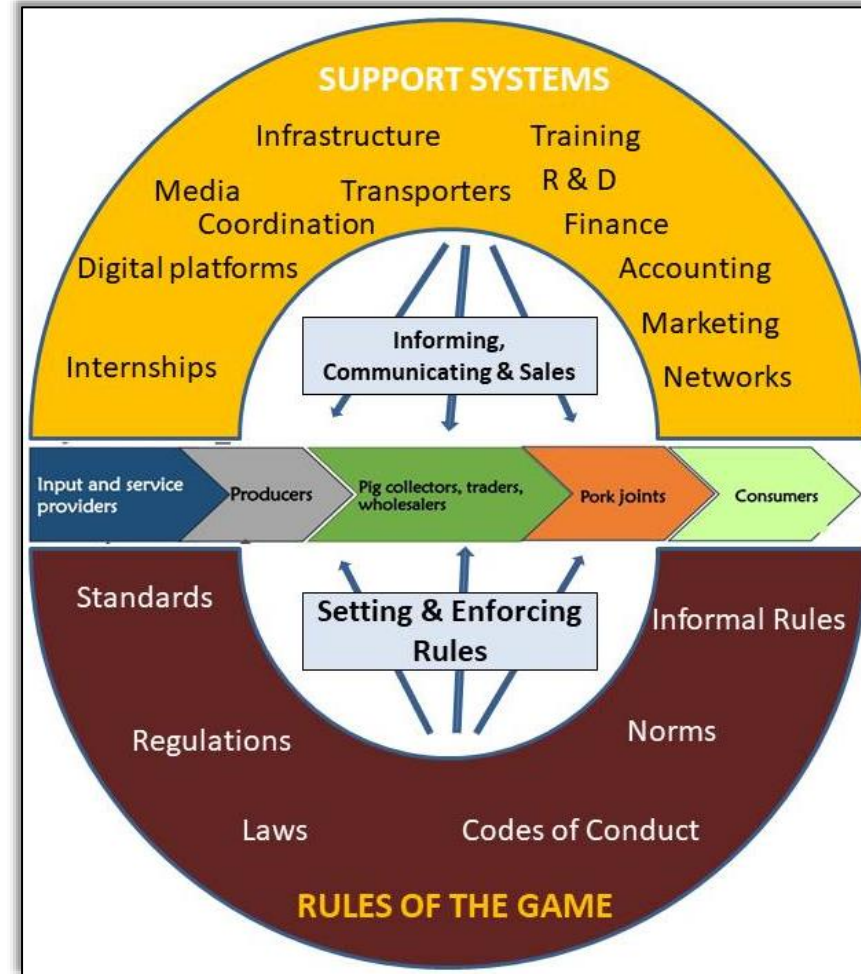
SUPPORT SYSTEMS

Infrastructure

Training

Media

Transporters

R & D

Coordination

Finance

Digital platforms

Accounting

Marketing

Internships

Networks

Informing, Communicating & Sales

Input and service providers

Producers

Pig collectors, traders, wholesalers

Pork joints

Consumers

Standards

Setting & Enforcing Rules

Informal Rules

Regulations

Norms

Laws

Codes of Conduct

RULES OF THE GAME